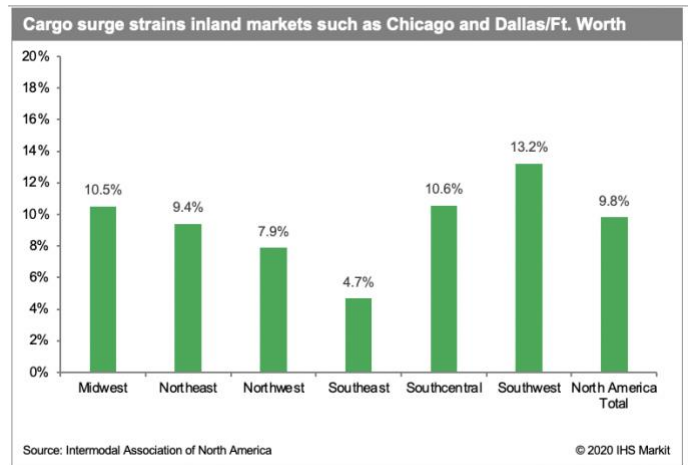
Cargo surge strains inland markets such as Chicago and Dallas/Ft. Worth

20%
18%
16%
14%
12%
10%
8%
6%
4%
2%
0%

10.5%
9.4%
7.9%
4.7%
10.6%
13.2%
9.8%

Midwest
Northeast
Northwest
Southeast
Southcentral
Southwest
North America Total

Source: Intermodal Association of North America
© 2020 IHS Markit